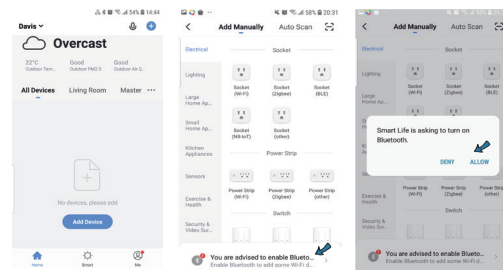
54% 14:44

Davis

Overcast

22°C
Outdoor Tem...

Good
Outdoor PM2.5

Good
Outdoor Air Q...

All Devices Living Room Master ···

No devices, please add

Add Device

Home Smart Me

58% 20:31

Add Manually Auto Scan

Electrical

Lighting

Large Home Ap...

Small Home Ap...

Kitchen Appliances

Sensors

Exercise & Health

Security & Video Sur...

Socket

Socket (Wi-Fi)

Socket (Zigbee)

Socket (BLE)

Socket (NB-IoT)

Socket (other)

Power Strip

Power Strip (Wi-Fi)

Power Strip (Zigbee)

Power Strip (other)

Switch

You are advised to enable Blueto...
Enable Bluetooth to add some Wi-Fi d...

Add Manually Auto Scan

Electrical

Lighting

Large Home Ap...

Socket

Socket (Wi-Fi)

Socket (Zigbee)

Socket (BLE)

Smart Life is asking to turn on Bluetooth.

DENY ALLOW

Exercise & Health

Security & Video Sur...

Power Strip (Wi-Fi)

Power Strip (Zigbee)

Power Strip (other)

Switch

You are advised to enable Blueto...
Enable Bluetooth to add some Wi-Fi d...